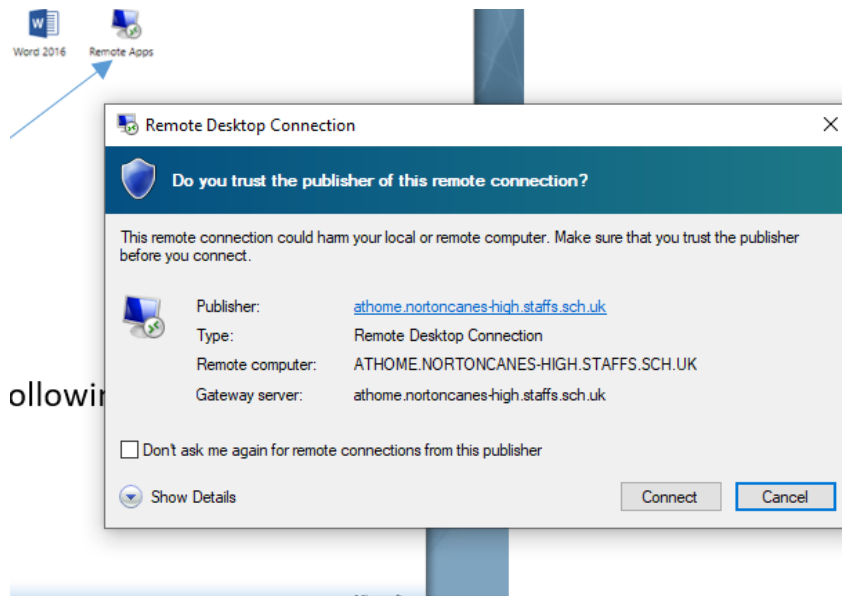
Word 2016

Remote Apps

Remote Desktop Connection

Do you trust the publisher of this remote connection?

This remote connection could harm your local or remote computer. Make sure that you trust the publisher before you connect.

| | |
|---|---|
| Publisher: | athome.nortoncanes-high.staffs.sch.uk |
| Type: | Remote Desktop Connection |
| Remote computer: | ATHOME.NORTONCANES-HIGH.STAFFS.SCH.UK |
| Gateway server: | athome.nortoncanes-high.staffs.sch.uk |

ollowi

Don't ask me again for remote connections from this publisher

Show Details

Connect

Cancel